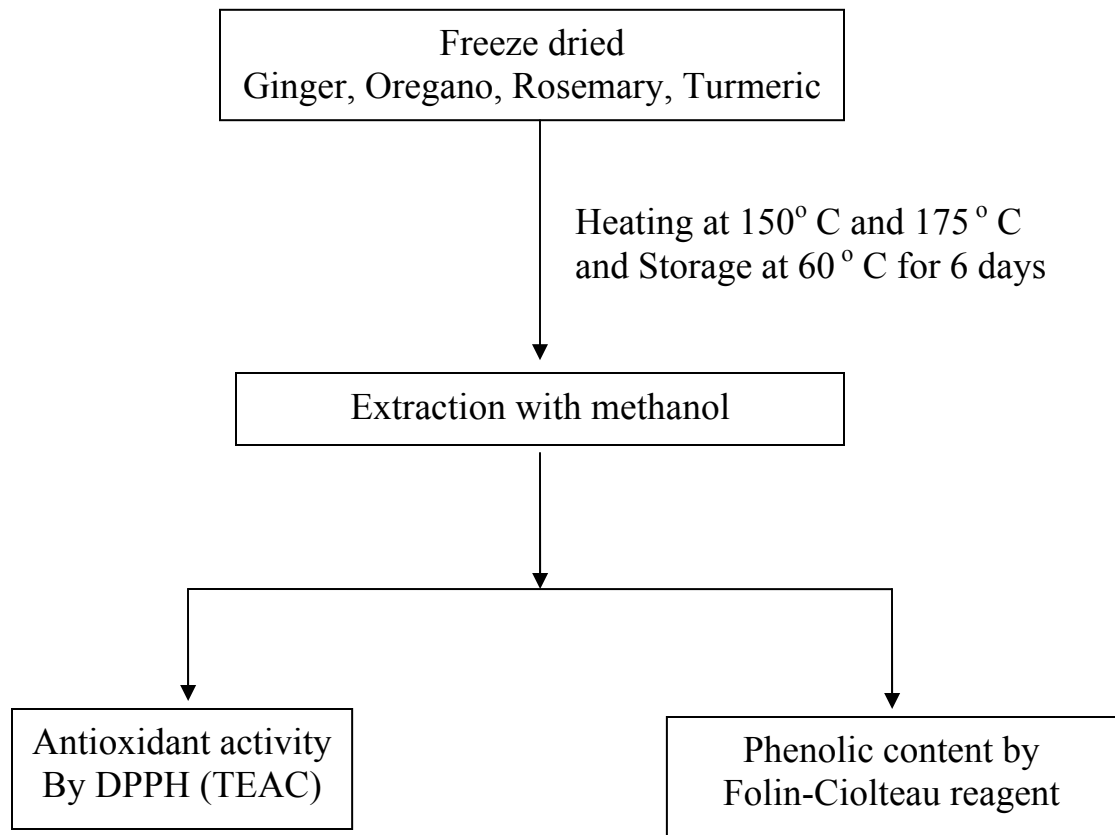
Freeze dried
Ginger, Oregano, Rosemary, Turmeric

Heating at $150^{o}$ C and $175^{o}$ C and Storage at $60^{o}$ C for 6 days

Extraction with methanol

Antioxidant activity
By DPPH (TEAC)

Phenolic content by
Folin-Ciolteau reagent